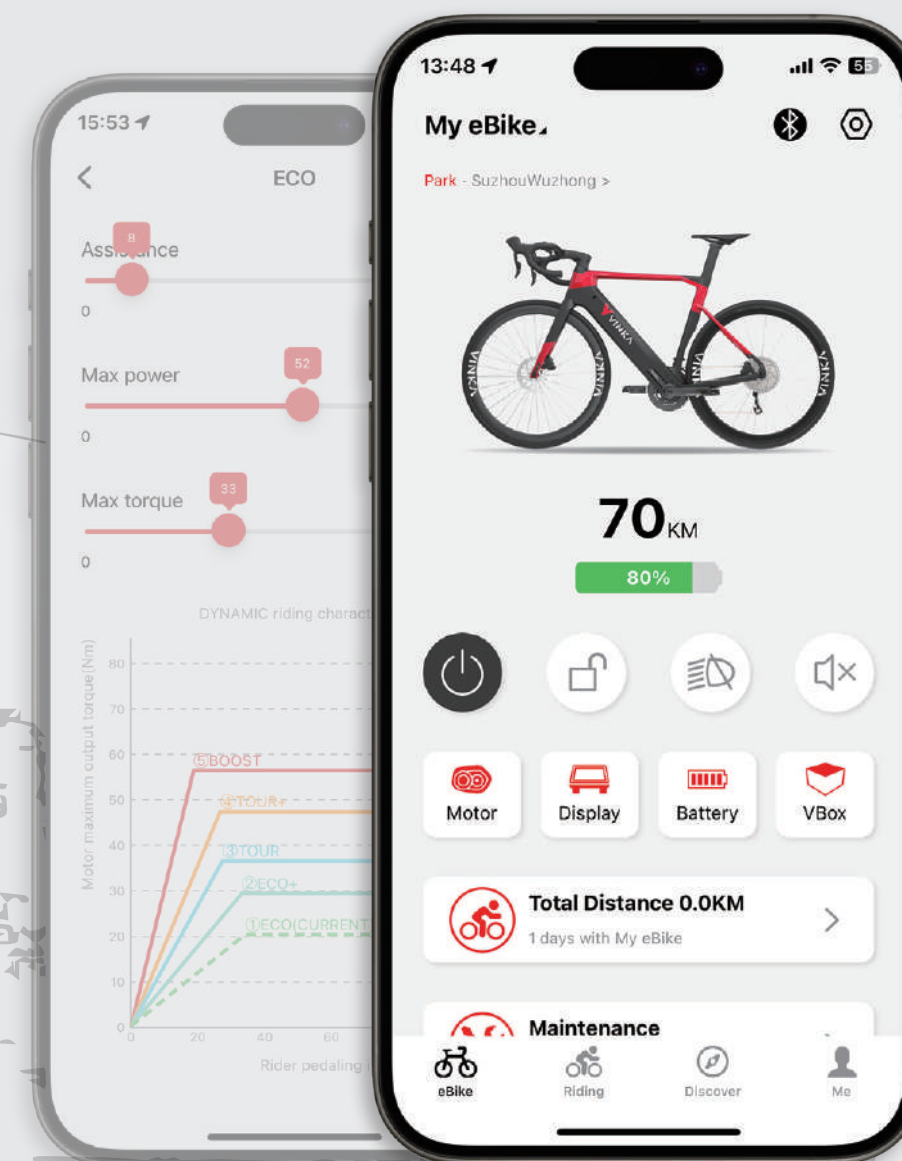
15:53

ECO

8
Assistance
0

52
Max power
0

33
Max torque
0

DYNAMIC riding charact

Motor maximum output torque(Nm)

80
70
60
50
40
30
20
10
0

⑤BOOST
④TOUR+
③TOUR
②ECO+
①ECO(CURRENT)

0 20 40 60

Rider pedaling

13:48

55

My eBike

Park - SuzhouWuzhong >

VINKA

70KM

80%

Motor

Display

Battery

VBox

Total Distance 0.0KM

1 days with My eBike

Maintenance

eBike

Riding

Discover

Me